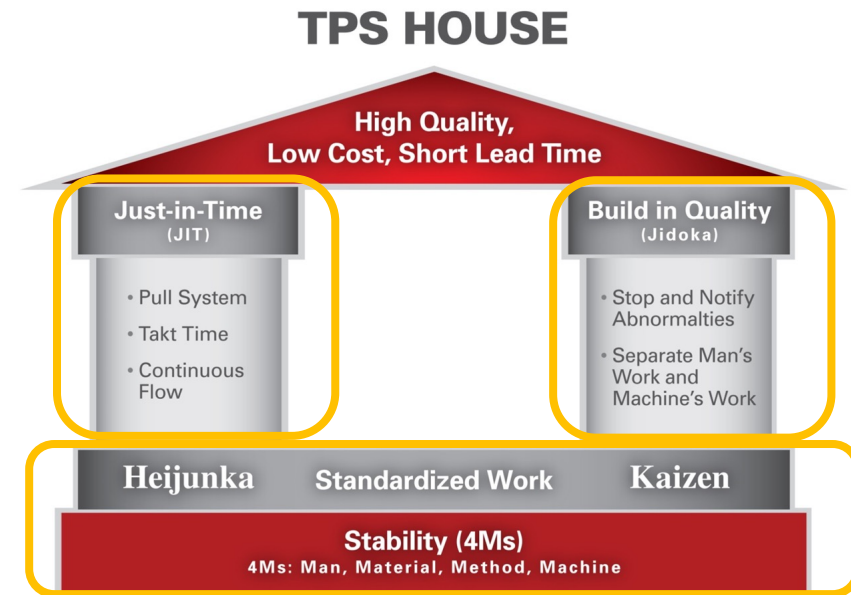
TPS HOUSE

High Quality,
Low Cost, Short Lead Time

Just-in-Time
(JIT)

• Pull System
• Takt Time
• Continuous Flow

Build in Quality
(Jidoka)

• Stop and Notify Abnormalties
• Separate Man's Work and Machine's Work

Heijunka Standardized Work Kaizen

Stability (4Ms)
4Ms: Man, Material, Method, Machine